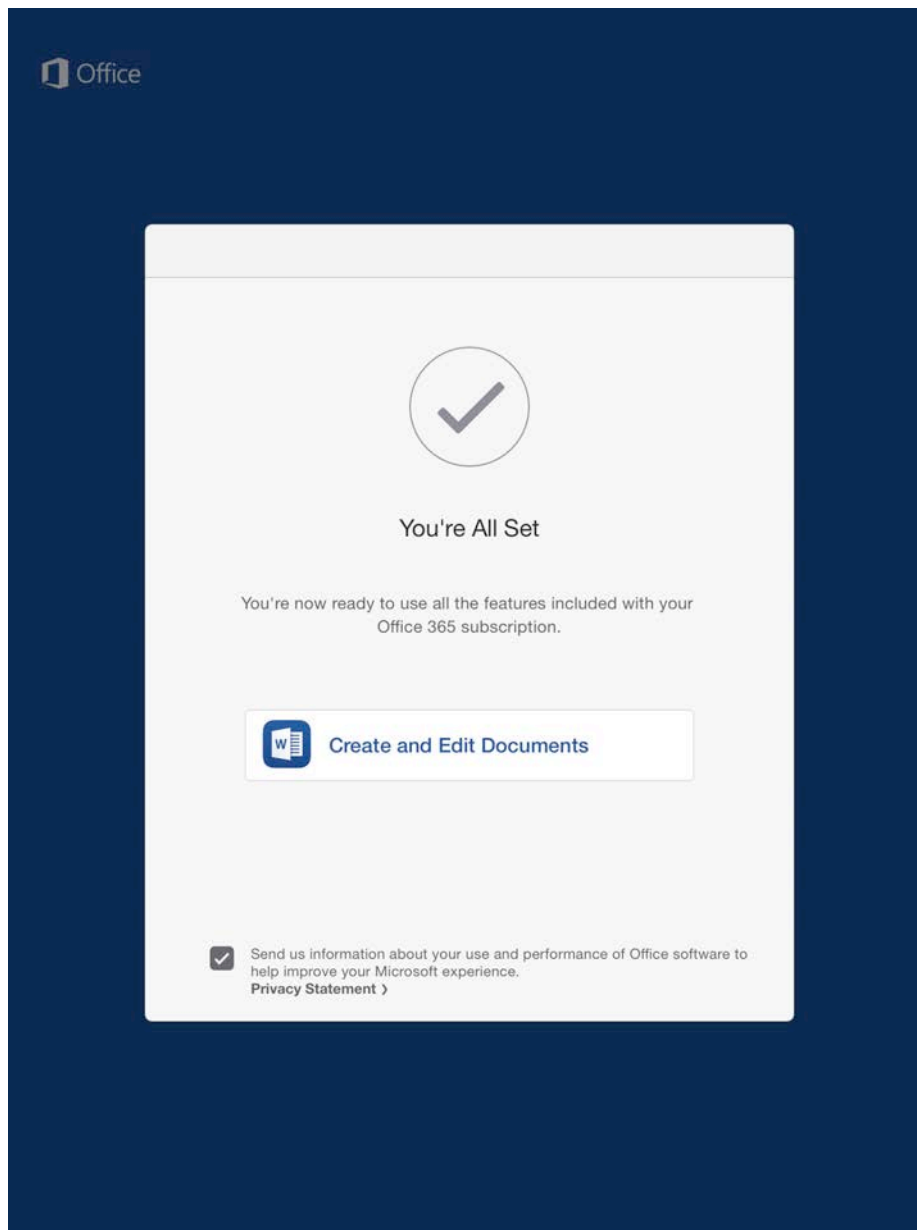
Office

You're All Set

You're now ready to use all the features included with your Office 365 subscription.

W

Create and Edit Documents

Send us information about your use and performance of Office software to help improve your Microsoft experience.
Privacy Statement ›